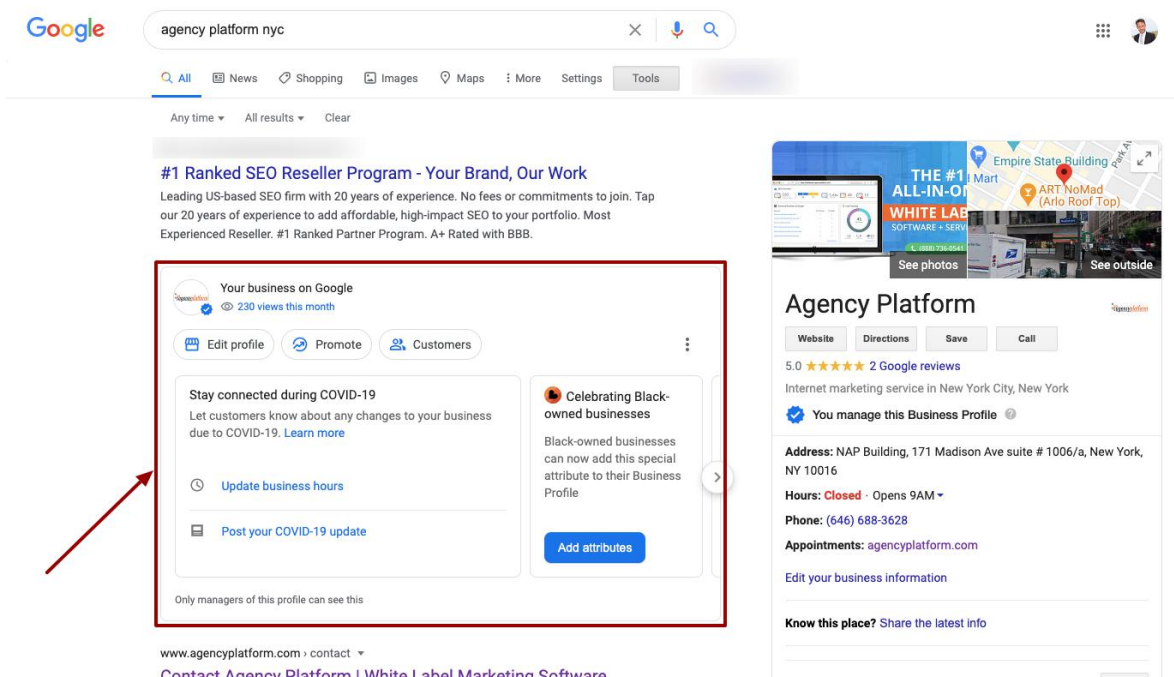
Google

agency platform nyc

All News Shopping Images Maps More Settings Tools

Any time ▾ All results ▾ Clear

#1 Ranked SEO Reseller Program - Your Brand, Our Work

Leading US-based SEO firm with 20 years of experience. No fees or commitments to join. Tap our 20 years of experience to add affordable, high-impact SEO to your portfolio. Most Experienced Reseller. #1 Ranked Partner Program. A+ Rated with BBB.

Your business on Google
230 views this month

Edit profile Promote Customers

Stay connected during COVID-19
Let customers know about any changes to your business due to COVID-19. Learn more

Update business hours

Post your COVID-19 update

Celebrating Black-owned businesses
Black-owned businesses can now add this special attribute to their Business Profile

Add attributes

Only managers of this profile can see this

www.agencyplatform.com › contact ▾
Contact Agency Platform | White Label Marketing Software

THE #1 ALL-IN-O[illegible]
WHITE LAB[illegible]
SOFTWARE + SERV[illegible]

Empire State Building
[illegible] Mart
ART NoMad (Arlo Roof Top)

See photos See outside

Agency Platform

Website Directions Save Call

5.0 ★★★★★ 2 Google reviews
Internet marketing service in New York City, New York

You manage this Business Profile

Address: NAP Building, 171 Madison Ave suite # 1006/a, New York, NY 10016
Hours: Closed · Opens 9AM ▾
Phone: (646) 688-3628
Appointments: agencyplatform.com

Edit your business information

Know this place? Share the latest info